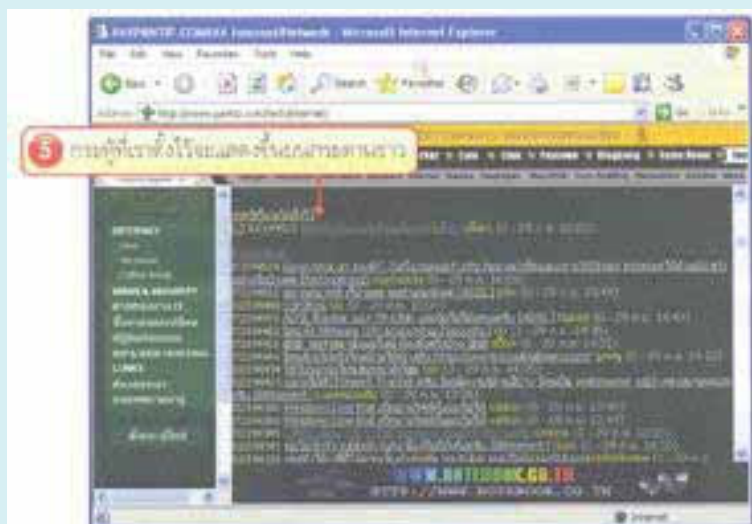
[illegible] - Microsoft Internet Explorer

File Edit View Favorites Tools Help

Back Search Favorites

Address http://www.pantip.com/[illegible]

5 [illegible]

INTERNET

NEWS & SECURITY

Internet

WWW.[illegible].CO.TH

HTTP://WWW.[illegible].CO.TH

Internet